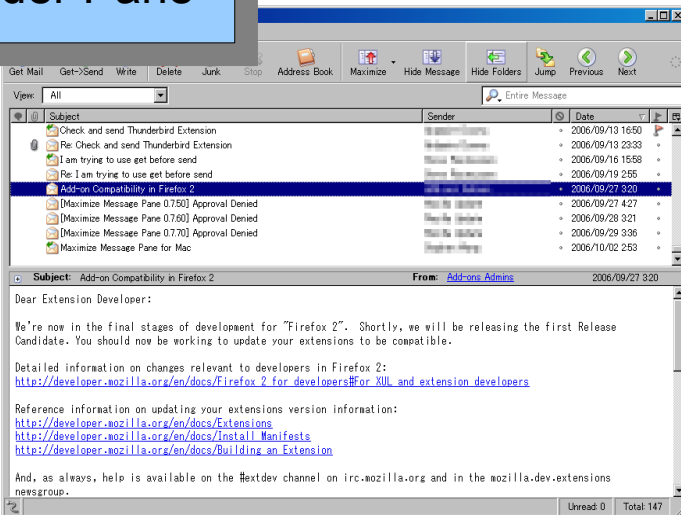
der Pane

Get Mail Get->Send Write Delete Junk Stop Address Book Maximize Hide Message Hide Folders Jump Previous Next

View: All

Entire Message

| Subject | Sender | Date |
|---|---|---|
| Check and send Thunderbird Extension | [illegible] | 2006/09/13 16:50 |
| Re: Check and send Thunderbird Extension | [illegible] | 2006/09/13 23:33 |
| I am trying to use get before send | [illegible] | 2006/09/16 15:58 |
| Re: I am trying to use get before send | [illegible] | 2006/09/19 2:55 |
| Add-on Compatibility in Firefox 2 | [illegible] | 2006/09/27 3:20 |
| [Maximize Message Pane 0.7.50] Approval Denied | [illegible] | 2006/09/27 4:27 |
| [Maximize Message Pane 0.7.60] Approval Denied | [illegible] | 2006/09/28 3:21 |
| [Maximize Message Pane 0.7.70] Approval Denied | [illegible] | 2006/09/29 3:36 |
| Maximize Message Pane for Mac | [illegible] | 2006/10/02 2:53 |

Subject: Add-on Compatibility in Firefox 2 From: Add-ons Admins 2006/09/27 3:20

Dear Extension Developer:

We're now in the final stages of development for "Firefox 2". Shortly, we will be releasing the first Release Candidate. You should now be working to update your extensions to be compatible.

Detailed information on changes relevant to developers in Firefox 2:
http://developer.mozilla.org/en/docs/Firefox_2_for_developers#For_XUL_and_extension_developers

Reference information on updating your extensions version information:
http://developer.mozilla.org/en/docs/Extensions
http://developer.mozilla.org/en/docs/Install_Manifests
http://developer.mozilla.org/en/docs/Building_an_Extension

And, as always, help is available on the #extdev channel on irc.mozilla.org and in the mozilla.dev.extensions newsgroup.

Unread: 0 Total: 147